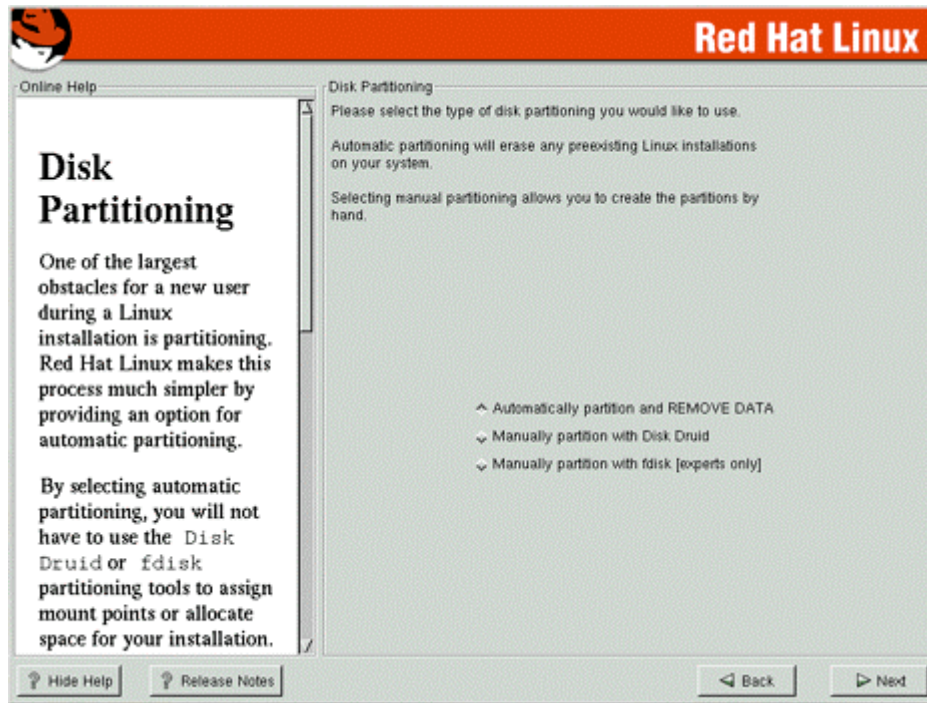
Red Hat Linux

Online Help

Disk Partitioning

One of the largest obstacles for a new user during a Linux installation is partitioning. Red Hat Linux makes this process much simpler by providing an option for automatic partitioning.

By selecting automatic partitioning, you will not have to use the Disk Druid or fdisk partitioning tools to assign mount points or allocate space for your installation.

Disk Partitioning

Please select the type of disk partitioning you would like to use.

Automatic partitioning will erase any preexisting Linux installations on your system.

Selecting manual partitioning allows you to create the partitions by hand.

Automatically partition and REMOVE DATA

Manually partition with Disk Druid

Manually partition with fdisk [experts only]

Hide Help

Release Notes

Back

Next